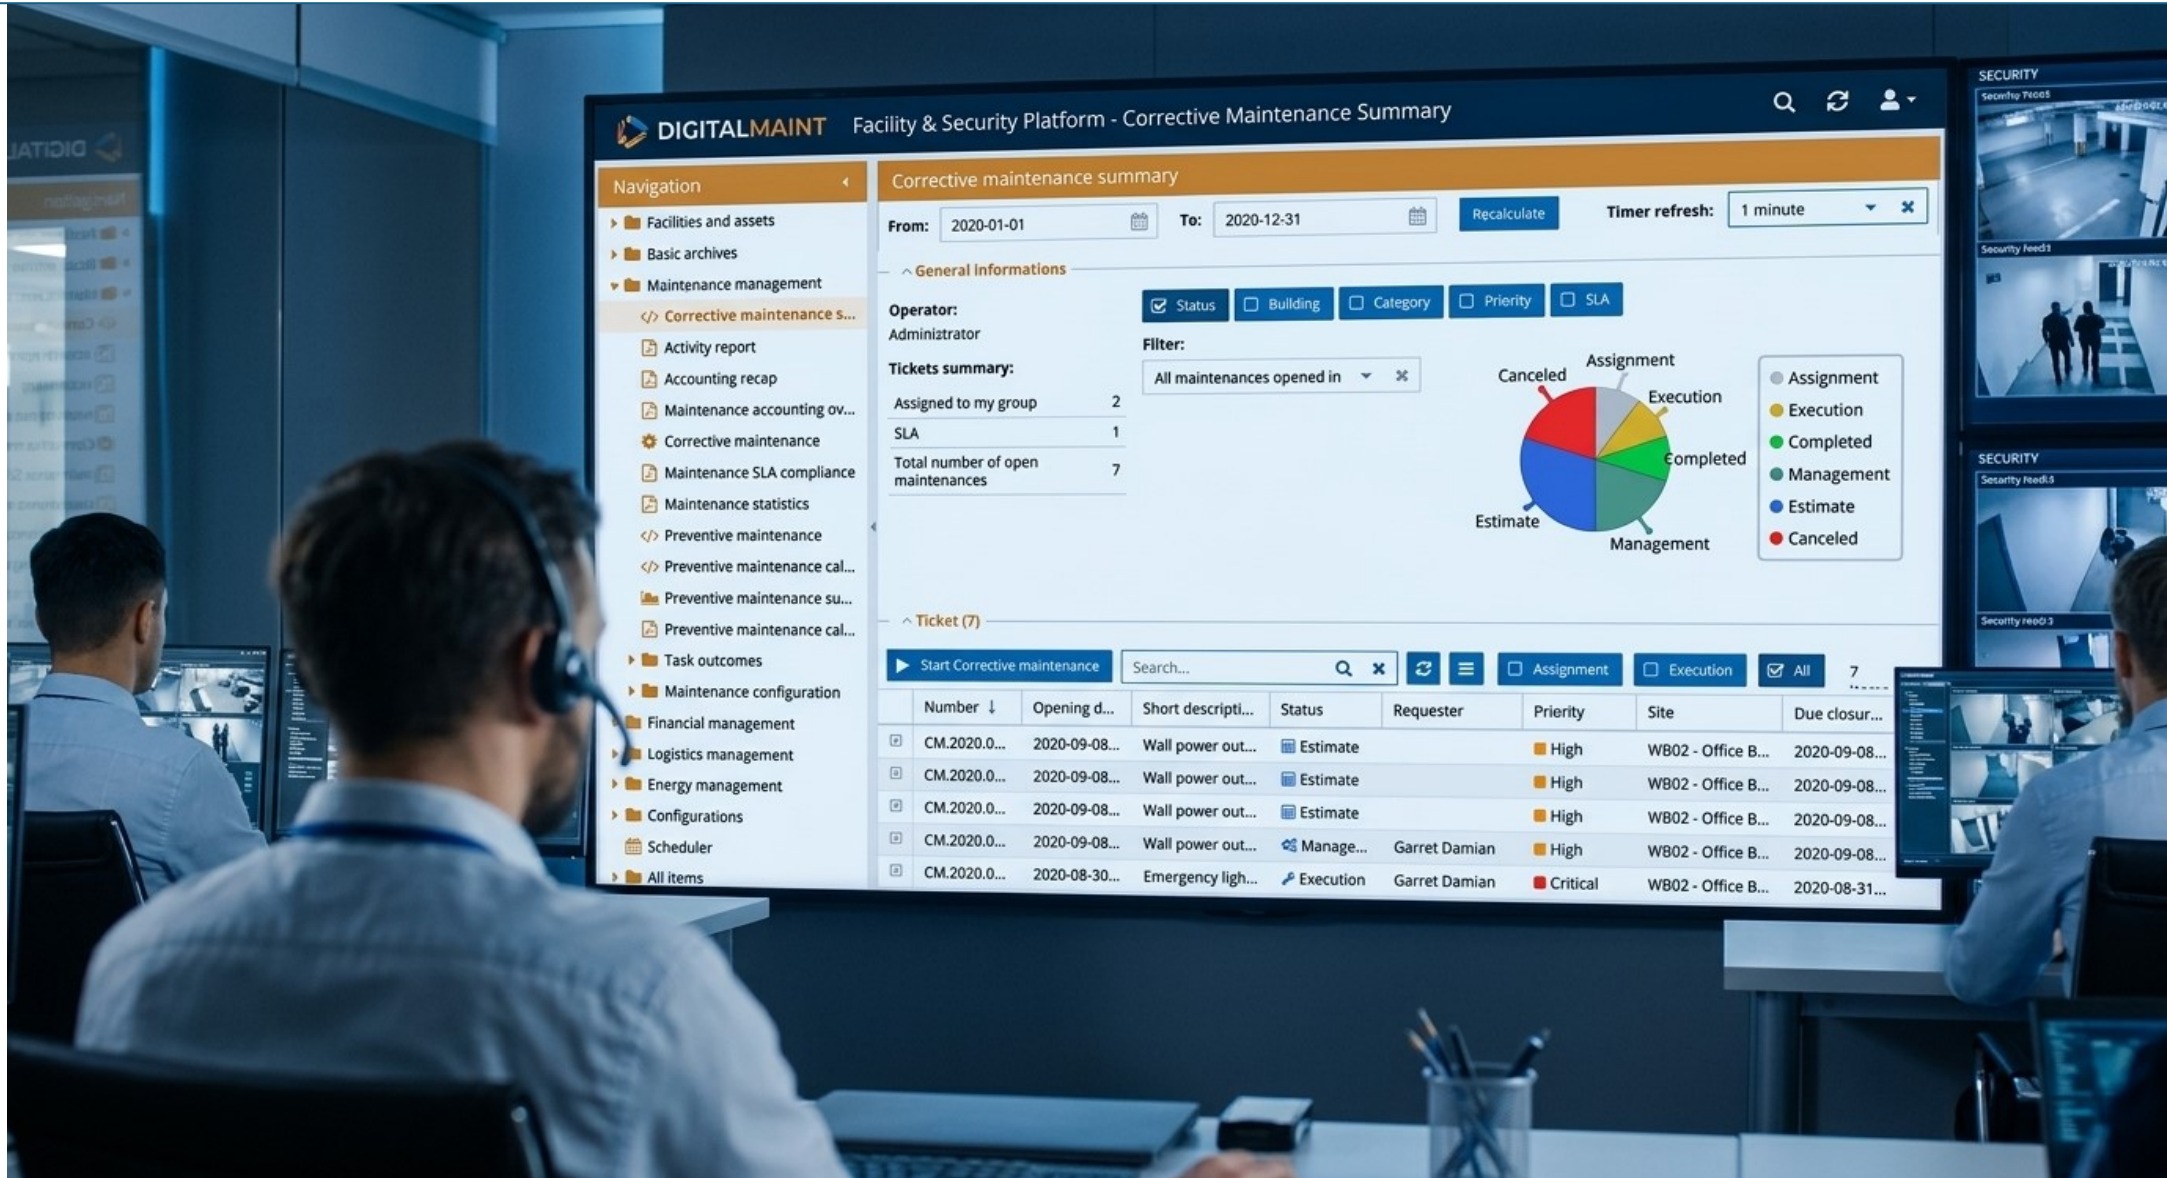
DIGITALMAINT Facility & Security Platform - Corrective Maintenance Summary

Navigation
Facilities and assets
Basic archives
Maintenance management
Corrective maintenance s...
Activity report
Accounting recap
Maintenance accounting ov...
Corrective maintenance
Maintenance SLA compliance
Maintenance statistics
Preventive maintenance
Preventive maintenance cal...
Preventive maintenance su...
Preventive maintenance cal...
Task outcomes
Maintenance configuration
Financial management
Logistics management
Energy management
Configurations
Scheduler
All items

Corrective maintenance summary
From: 2020-01-01 To: 2020-12-31 Recalculate Timer refresh: 1 minute

General informations
Operator:
Administrator
Tickets summary:

| Assigned to my group | 2 |
|---|---|
| SLA | 1 |
| Total number of open maintenances | 7 |

Status Building Category Priority SLA
Filter:
All maintenances opened in

Canceled Assignment Execution Completed Estimate Management

Assignment
Execution
Completed
Management
Estimate
Canceled

Ticket (7)
Start Corrective maintenance Search... Assignment Execution All 7

| Number | Opening d... | Short descripti... | Status | Requester | Priority | Site | Due closur... |
|---|---|---|---|---|---|---|---|
| CM.2020.0... | 2020-09-08... | Wall power out... | Estimate | | High | WB02 - Office B... | 2020-09-08... |
| CM.2020.0... | 2020-09-08... | Wall power out... | Estimate | | High | WB02 - Office B... | 2020-09-08... |
| CM.2020.0... | 2020-09-08... | Wall power out... | Estimate | | High | WB02 - Office B... | 2020-09-08... |
| CM.2020.0... | 2020-09-08... | Wall power out... | Manage... | Garret Damian | High | WB02 - Office B... | 2020-09-08... |
| CM.2020.0... | 2020-08-30... | Emergency ligh... | Execution | Garret Damian | Critical | WB02 - Office B... | 2020-08-31... |

SECURITY
Security feed5
Security feed1
SECURITY
Security feed5
Security feed3